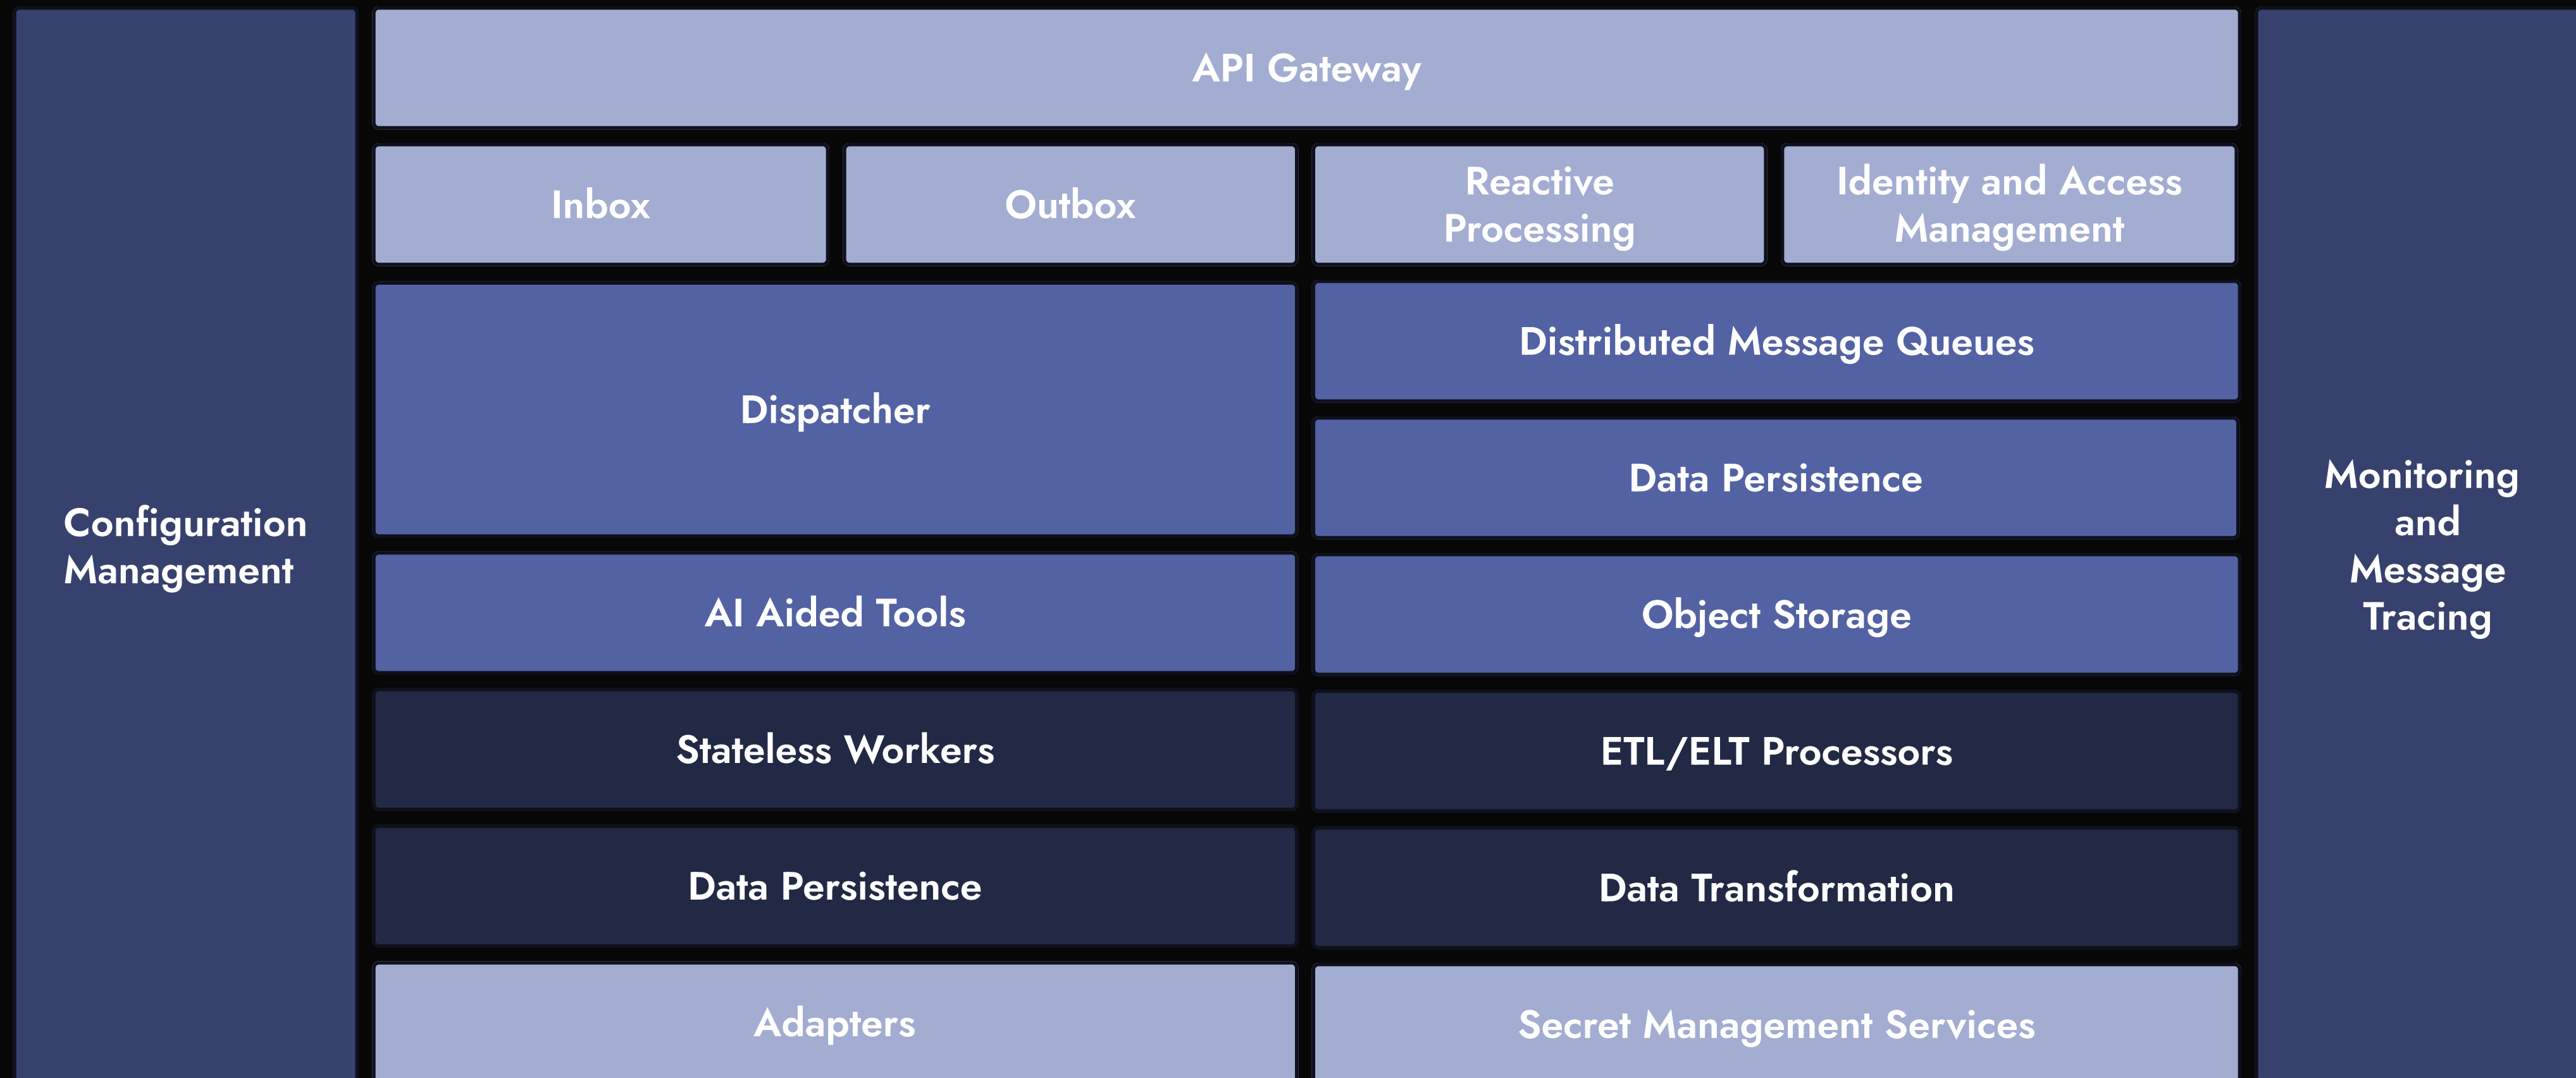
Configuration Management

API Gateway

Inbox

Outbox

Reactive Processing

Identity and Access Management

Dispatcher

Distributed Message Queues

Data Persistence

AI Aided Tools

Object Storage

Stateless Workers

ETL/ELT Processors

Data Persistence

Data Transformation

Adapters

Secret Management Services

Monitoring and Message Tracing